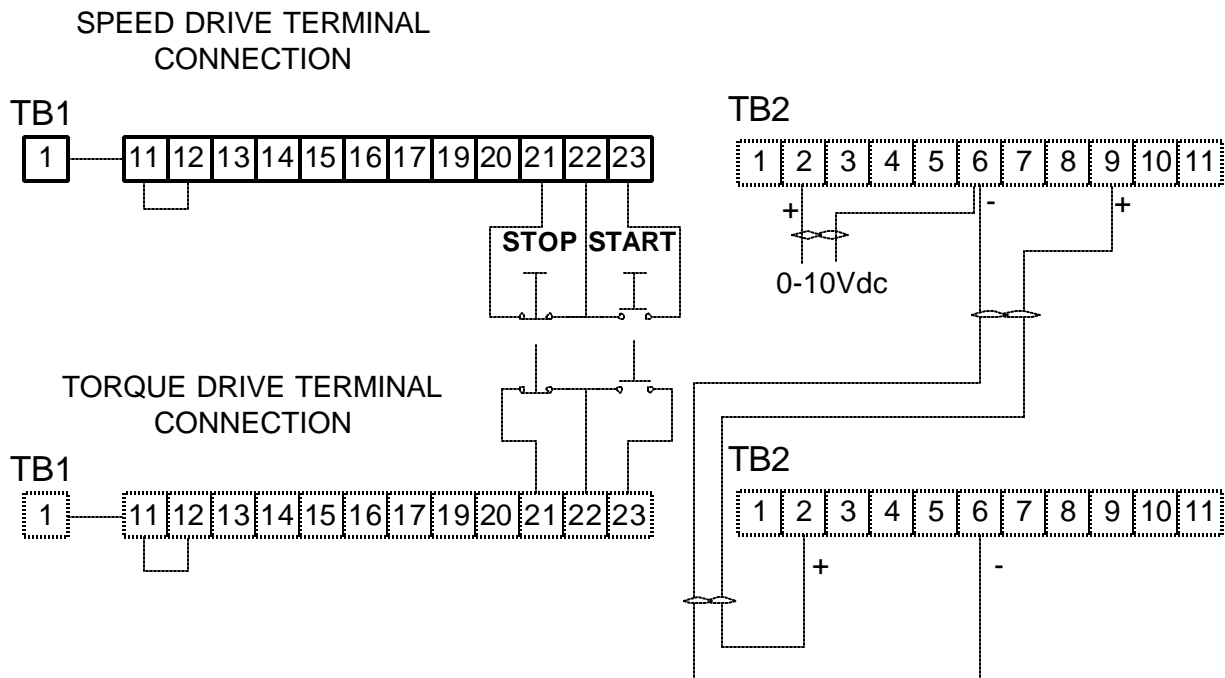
SPEED DRIVE TERMINAL CONNECTION

TB1

| 1 | 11 | 12 | 13 | 14 | 15 | 16 | 17 | 19 | 20 | 21 | 22 | 23 |
|---|---|---|---|---|---|---|---|---|---|---|---|---|

STOP START

TB2

| 1 | 2 | 3 | 4 | 5 | 6 | 7 | 8 | 9 | 10 | 11 |
|---|---|---|---|---|---|---|---|---|---|---|

+ - +

0-10Vdc

TORQUE DRIVE TERMINAL CONNECTION

TB1

| 1 | 11 | 12 | 13 | 14 | 15 | 16 | 17 | 19 | 20 | 21 | 22 | 23 |
|---|---|---|---|---|---|---|---|---|---|---|---|---|

TB2

| 1 | 2 | 3 | 4 | 5 | 6 | 7 | 8 | 9 | 10 | 11 |
|---|---|---|---|---|---|---|---|---|---|---|

+ -